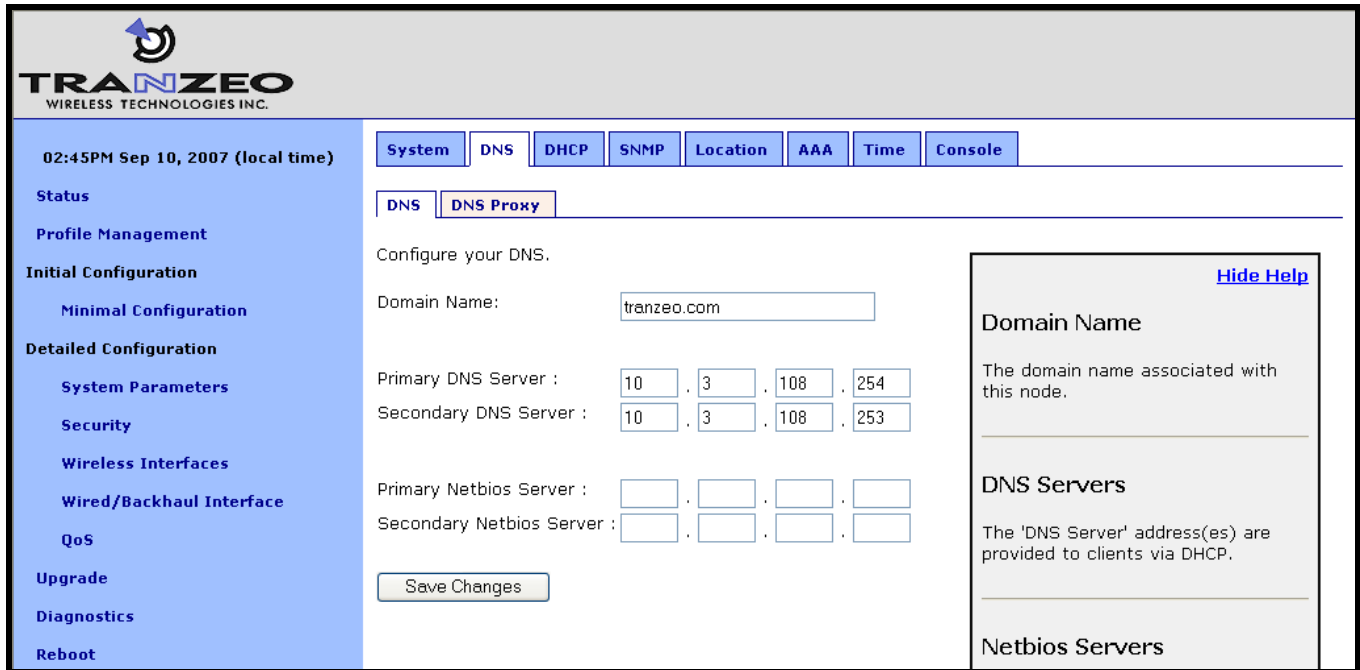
TRANZEO
WIRELESS TECHNOLOGIES INC.

02:45PM Sep 10, 2007 (local time)
Status
Profile Management
Initial Configuration
Minimal Configuration
Detailed Configuration
System Parameters
Security
Wireless Interfaces
Wired/Backhaul Interface
QoS
Upgrade
Diagnostics
Reboot

System | DNS | DHCP | SNMP | Location | AAA | Time | Console

DNS | DNS Proxy

Configure your DNS.

Domain Name: tranzeo.com

Primary DNS Server : 10 . 3 . 108 . 254
Secondary DNS Server : 10 . 3 . 108 . 253

Primary Netbios Server : . . .
Secondary Netbios Server : . . .

Save Changes

Hide Help

Domain Name

The domain name associated with this node.

DNS Servers

The 'DNS Server' address(es) are provided to clients via DHCP.

Netbios Servers